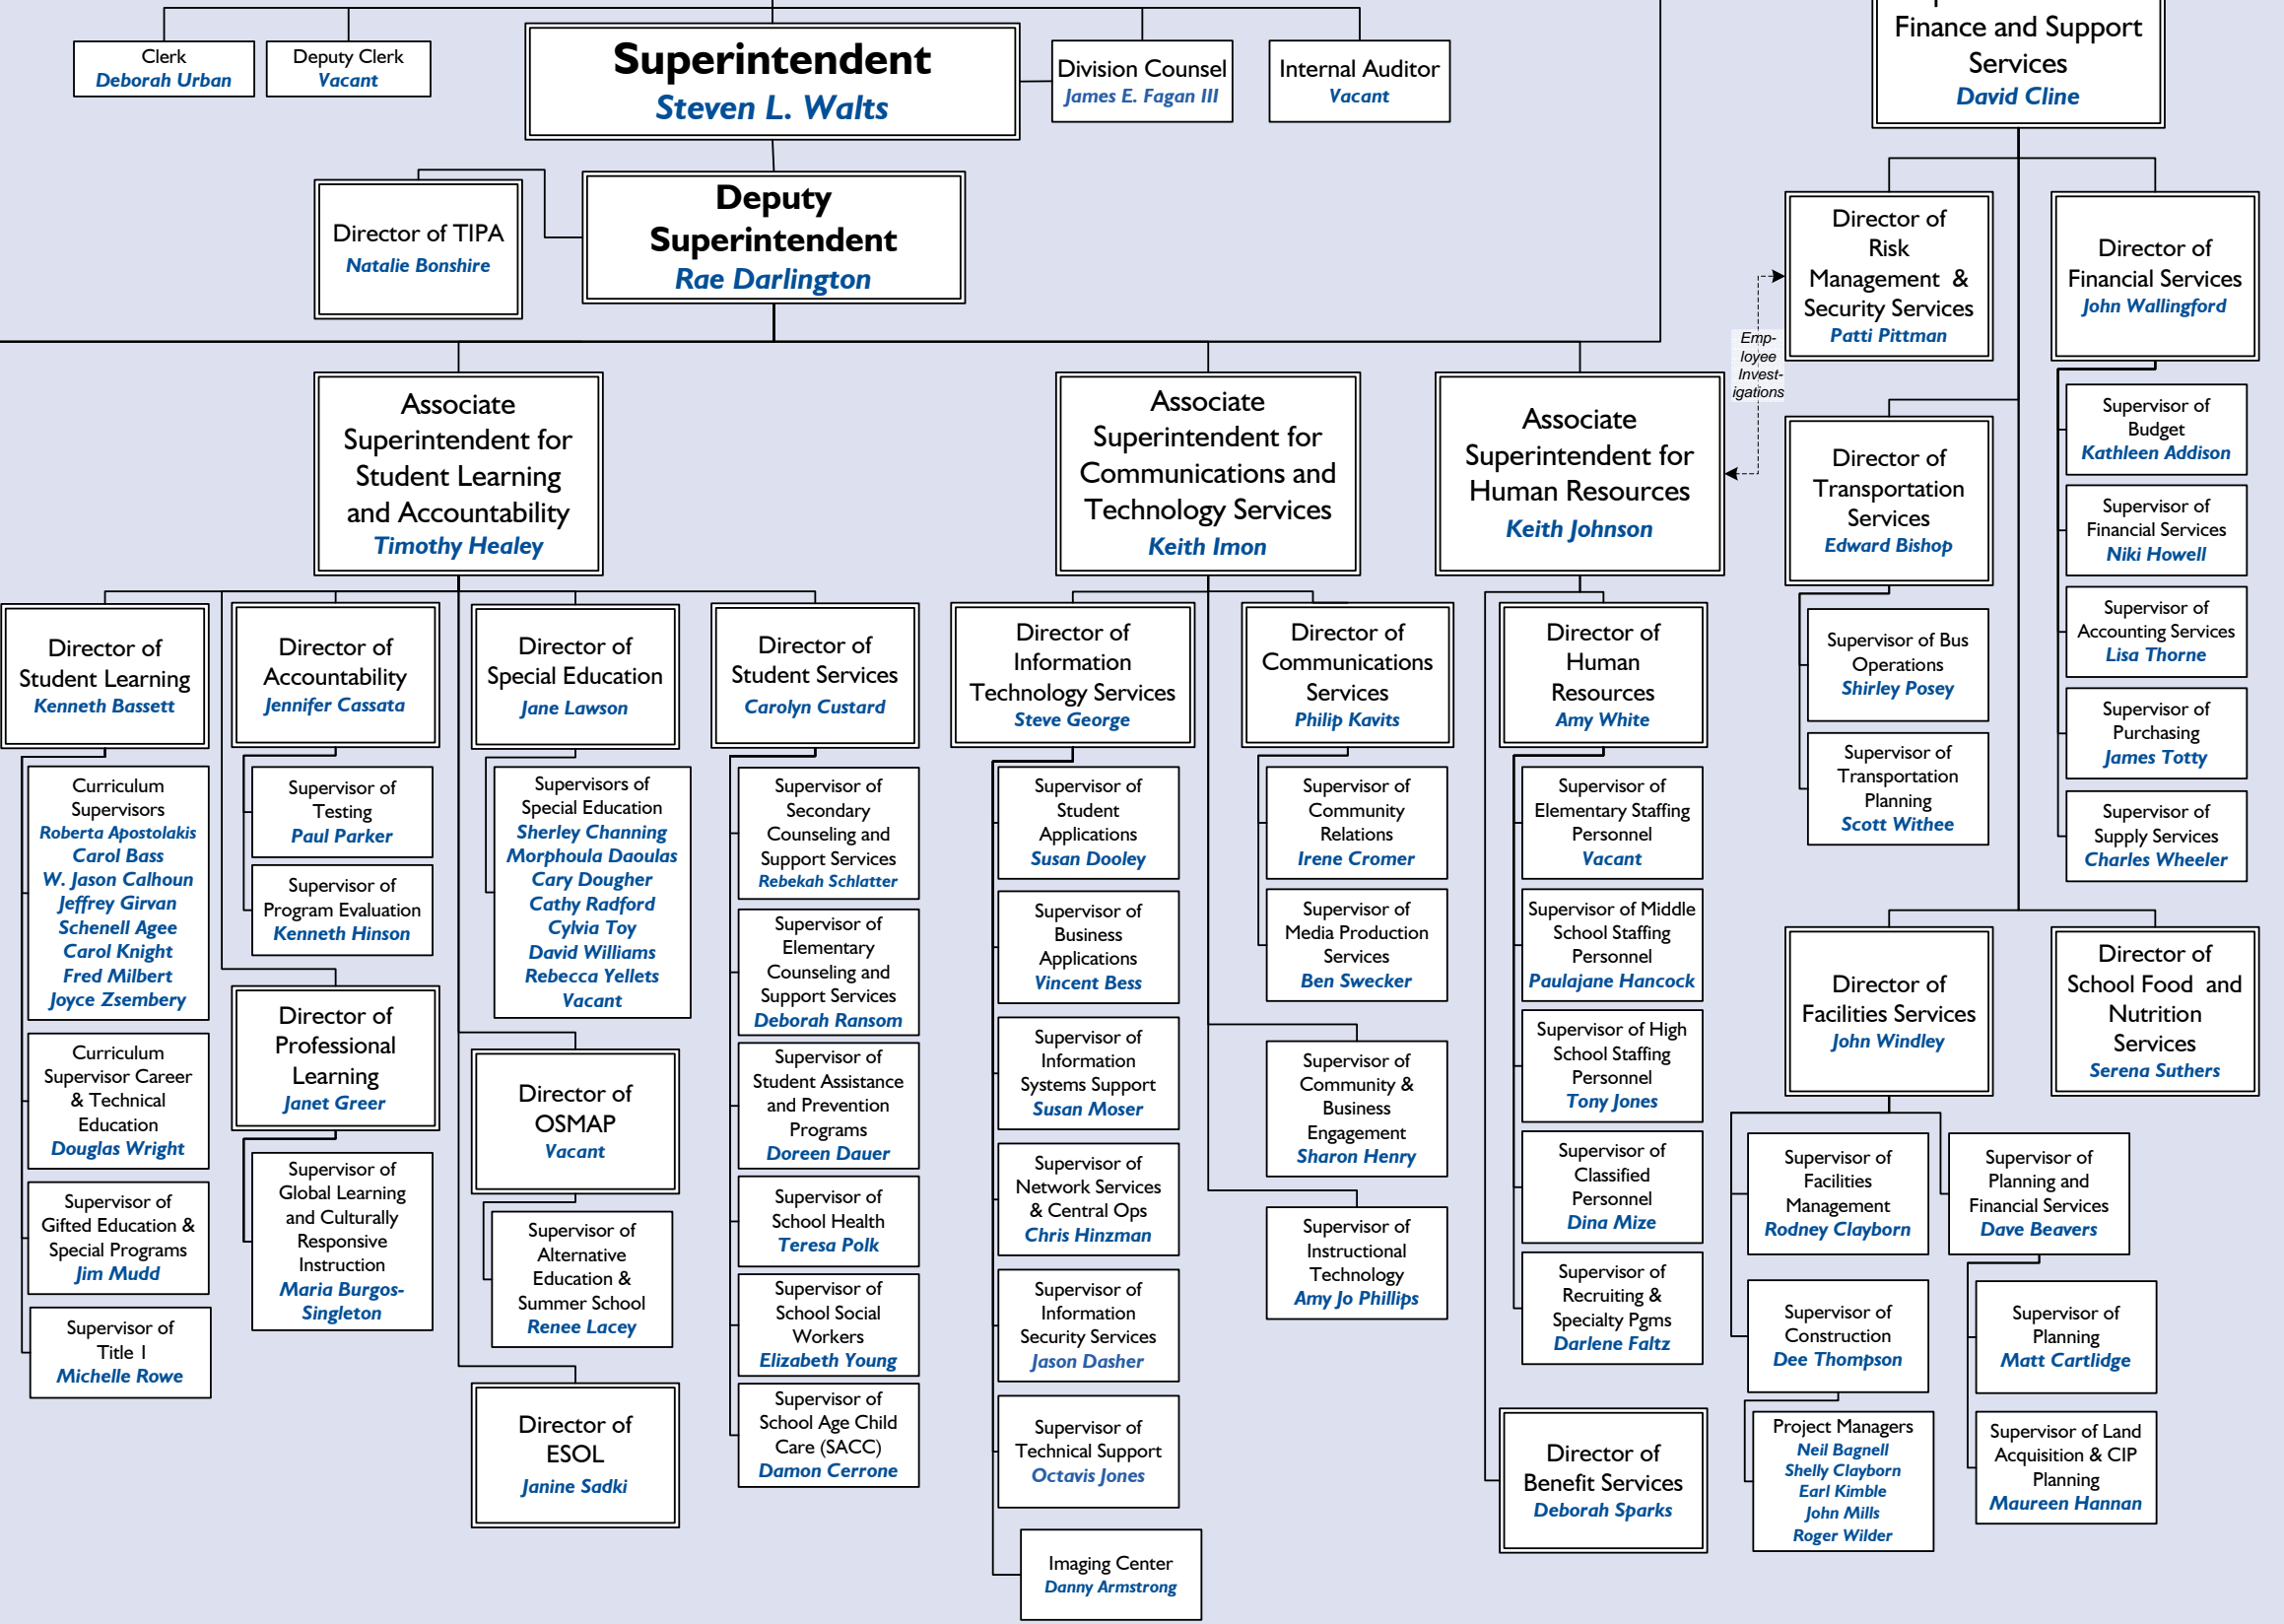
Clerk
Deborah Urban

Deputy Clerk
Vacant

Superintendent
Steven L. Walts

Division Counsel
James E. Fagan III

Internal Auditor
Vacant

Finance and Support Services
David Cline

Director of TIPA
Natalie Bonshire

Deputy Superintendent
Rae Darlington

Director of Risk Management & Security Services
Patti Pittman

Director of Financial Services
John Wallingford

Employee Investigations

Associate Superintendent for Student Learning and Accountability
Timothy Healey

Associate Superintendent for Communications and Technology Services
Keith Imon

Associate Superintendent for Human Resources
Keith Johnson

Director of Transportation Services
Edward Bishop

Supervisor of Budget
Kathleen Addison

Supervisor of Financial Services
Niki Howell

Supervisor of Accounting Services
Lisa Thorne

Supervisor of Purchasing
James Totty

Supervisor of Supply Services
Charles Wheeler

Director of Student Learning
Kenneth Bassett

Director of Accountability
Jennifer Cassata

Director of Special Education
Jane Lawson

Director of Student Services
Carolyn Custard

Director of Information Technology Services
Steve George

Director of Communications Services
Philip Kavits

Director of Human Resources
Amy White

Supervisor of Bus Operations
Shirley Posey

Supervisor of Transportation Planning
Scott Withee

Curriculum Supervisors
Roberta Apostolakis
Carol Bass
W. Jason Calhoun
Jeffrey Girvan
Schenell Agee
Carol Knight
Fred Milbert
Joyce Zsembery

Supervisor of Testing
Paul Parker

Supervisor of Program Evaluation
Kenneth Hinson

Supervisors of Special Education
Sherley Channing
Morphoula Daoulas
Cary Dougher
Cathy Radford
Cylvia Toy
David Williams
Rebecca Yellets
Vacant

Supervisor of Secondary Counseling and Support Services
Rebekah Schlatter

Supervisor of Elementary Counseling and Support Services
Deborah Ransom

Supervisor of Student Assistance and Prevention Programs
Doreen Dauer

Supervisor of School Health
Teresa Polk

Supervisor of School Social Workers
Elizabeth Young

Supervisor of School Age Child Care (SACC)
Damon Cerrone

Supervisor of Student Applications
Susan Dooley

Supervisor of Business Applications
Vincent Bess

Supervisor of Information Systems Support
Susan Moser

Supervisor of Network Services & Central Ops
Chris Hinzman

Supervisor of Information Security Services
Jason Dasher

Supervisor of Technical Support
Octavis Jones

Imaging Center
Danny Armstrong

Supervisor of Community Relations
Irene Cromer

Supervisor of Media Production Services
Ben Swecker

Supervisor of Community & Business Engagement
Sharon Henry

Supervisor of Instructional Technology
Amy Jo Phillips

Supervisor of Elementary Staffing Personnel
Vacant

Supervisor of Middle School Staffing Personnel
Paulajane Hancock

Supervisor of High School Staffing Personnel
Tony Jones

Supervisor of Classified Personnel
Dina Mize

Supervisor of Recruiting & Specialty Pgms
Darlene Faltz

Director of Benefit Services
Deborah Sparks

Curriculum Supervisor Career & Technical Education
Douglas Wright

Supervisor of Gifted Education & Special Programs
Jim Mudd

Supervisor of Title I
Michelle Rowe

Director of Professional Learning
Janet Greer

Supervisor of Global Learning and Culturally Responsive Instruction
Maria Burgos-Singleton

Director of OSMAP
Vacant

Supervisor of Alternative Education & Summer School
Renee Lacey

Director of ESOL
Janine Sadki

Director of Facilities Services
John Windley

Director of School Food and Nutrition Services
Serena Suthers

Supervisor of Facilities Management
Rodney Clayborn

Supervisor of Planning and Financial Services
Dave Beavers

Supervisor of Construction
Dee Thompson

Supervisor of Planning
Matt Cartlidge

Project Managers
Neil Bagnell
Shelly Clayborn
Earl Kimble
John Mills
Roger Wilder

Supervisor of Land Acquisition & CIP Planning
Maureen Hannan